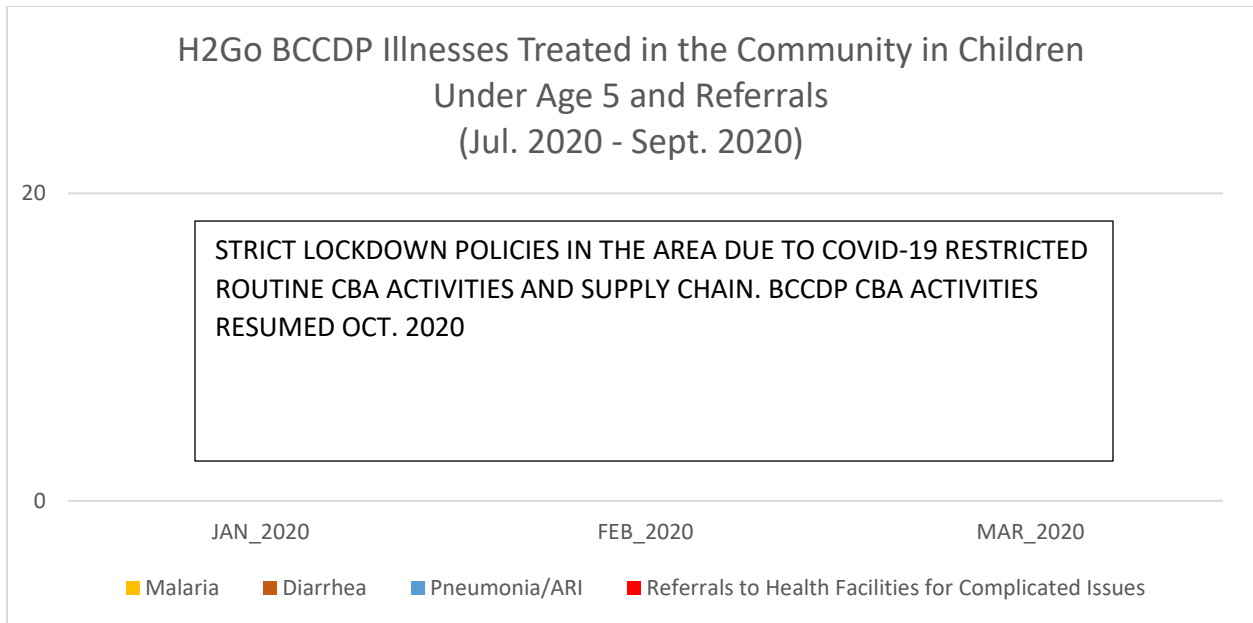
H2Go BCCDP Illnesses Treated in the Community in Children Under Age 5 and Referrals
(Jul. 2020 - Sept. 2020)

20

STRICT LOCKDOWN POLICIES IN THE AREA DUE TO COVID-19 RESTRICTED ROUTINE CBA ACTIVITIES AND SUPPLY CHAIN. BCCDP CBA ACTIVITIES RESUMED OCT. 2020

0

JAN_2020

FEB_2020

MAR_2020

Malaria

Diarrhea

Pneumonia/ARI

Referrals to Health Facilities for Complicated Issues